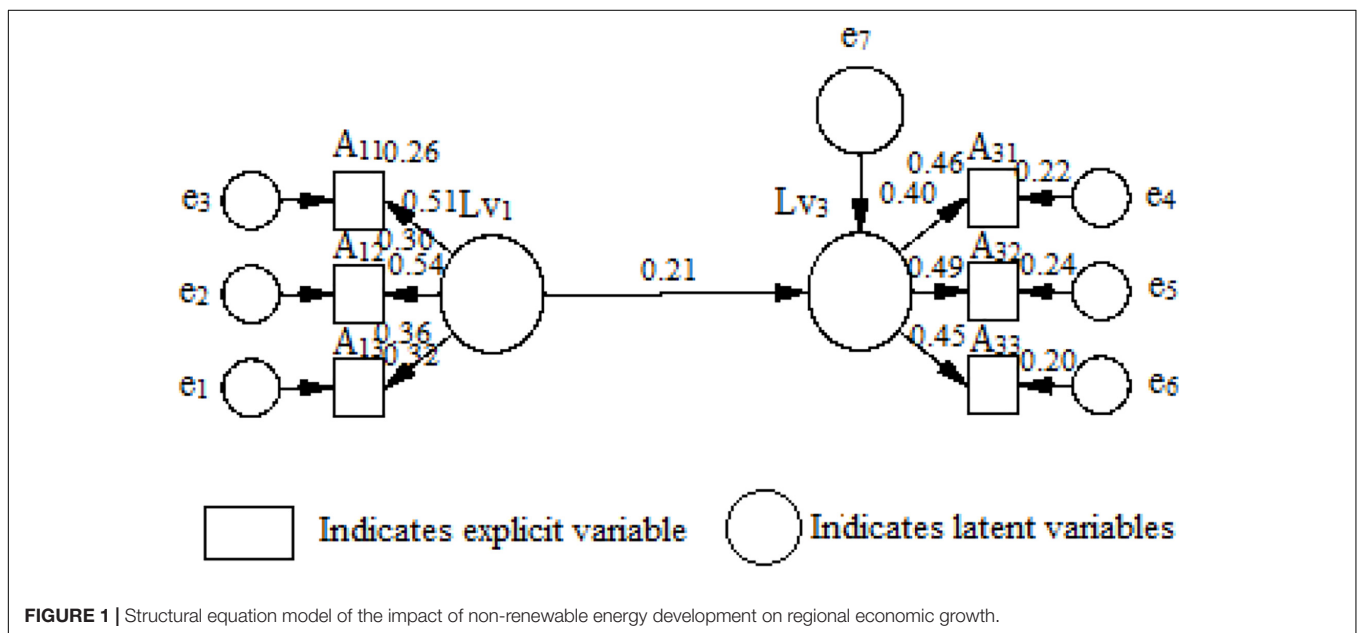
$e_7$

$A_{11}$ 0.26

$e_3$

0.51 $Lv_1$

0.30

$A_{12}$

0.54

$e_2$

0.36

$A_{13}$

0.32

$e_1$

0.21

$Lv_3$

0.40

0.46 $A_{31}$ 0.22 $e_4$

0.49 $A_{32}$ 0.24 $e_5$

0.45 $A_{33}$ 0.20 $e_6$

Indicates explicit variable

Indicates latent variables

**FIGURE 1 |** Structural equation model of the impact of non-renewable energy development on regional economic growth.